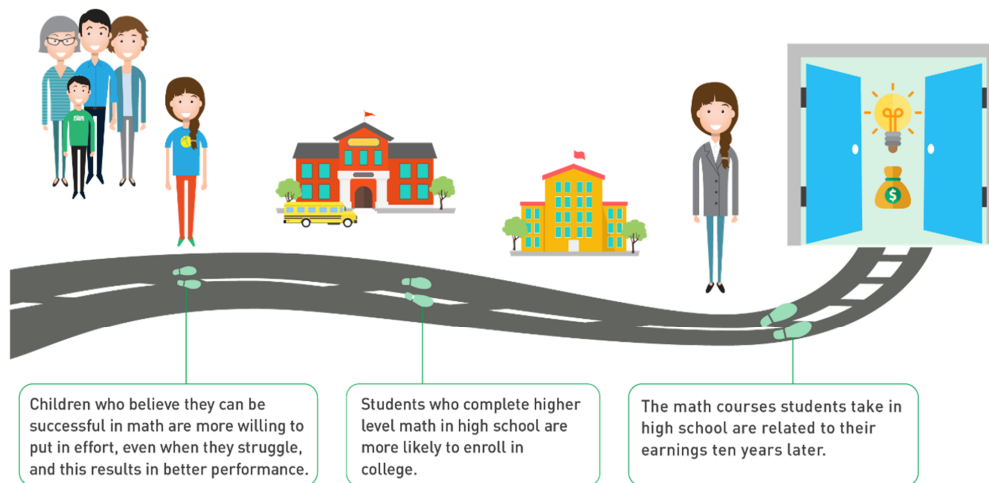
Children who believe they can be successful in math are more willing to put in effort, even when they struggle, and this results in better performance.

Students who complete higher level math in high school are more likely to enroll in college.

The math courses students take in high school are related to their earnings ten years later.